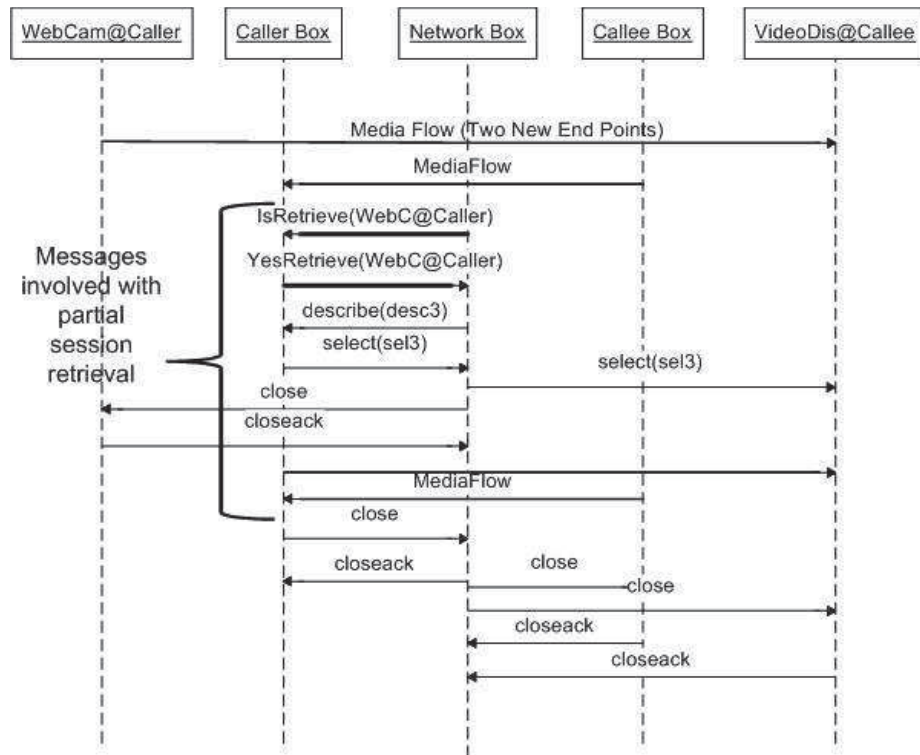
WebCam@Caller

Caller Box

Network Box

Callee Box

VideoDis@Callee

Media Flow (Two New End Points)

MediaFlow

IsRetrieve(WebC@Caller)

YesRetrieve(WebC@Caller)

Messages involved with partial session retrieval

describe(desc3)

select(sel3)

select(sel3)

close

closeack

MediaFlow

close

closeack

close

close

closeack

closeack